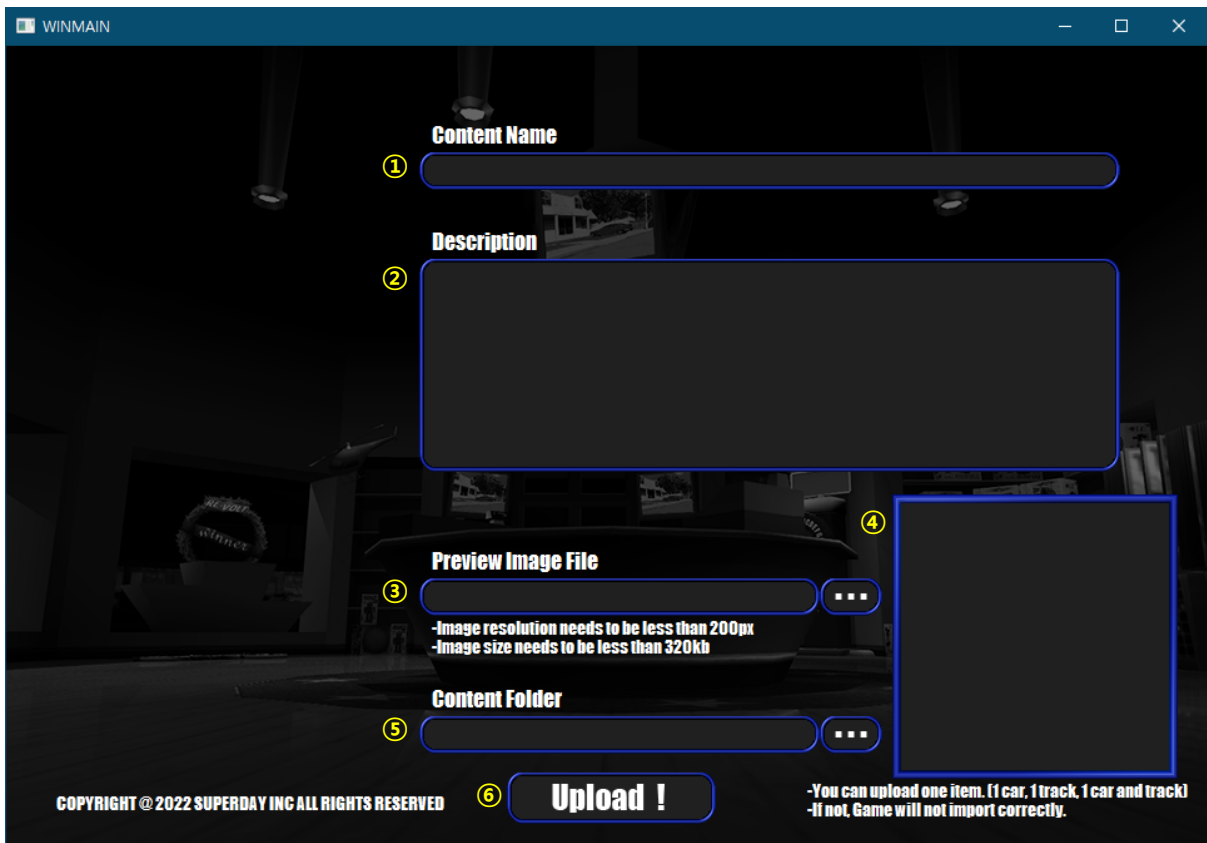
WINMAIN

Content Name

①

Description

②

④

Preview Image File

③

...

-Image resolution needs to be less than 200px
-Image size needs to be less than 320kb

Content Folder

⑤

...

COPYRIGHT @ 2022 SUPERDAY INC ALL RIGHTS RESERVED

⑥

Upload !

-You can upload one item. (1 car, 1 track, 1 car and track)
-If not, Game will not import correctly.